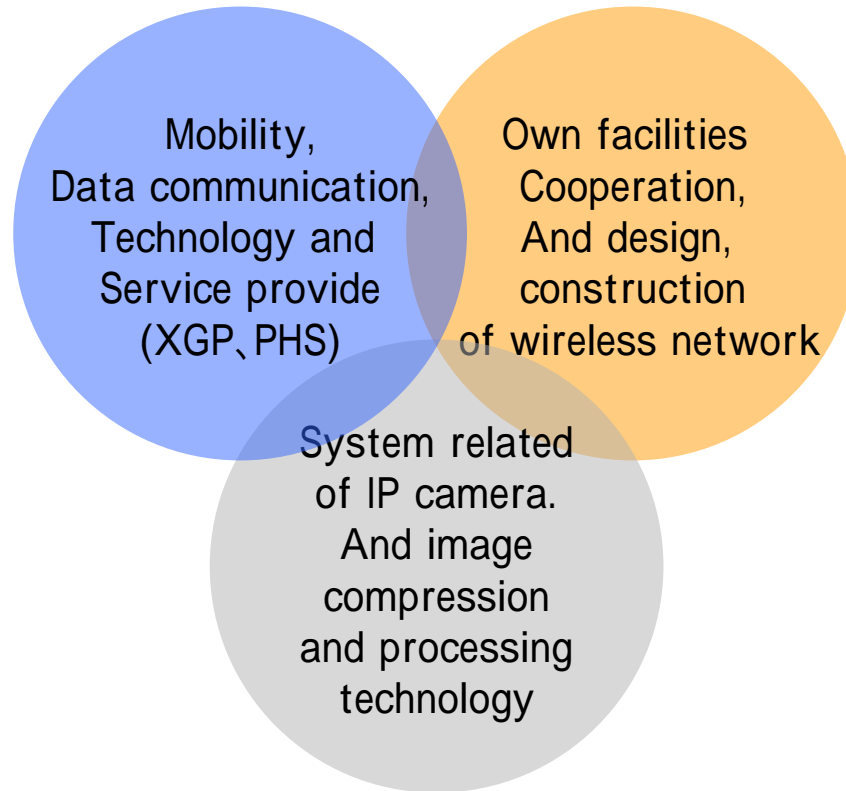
Mobility,
Data communication,
Technology and
Service provide
(XGP、PHS)

Own facilities
Cooperation,
And design,
construction
of wireless network

System related
of IP camera.
And image
compression
and processing
technology